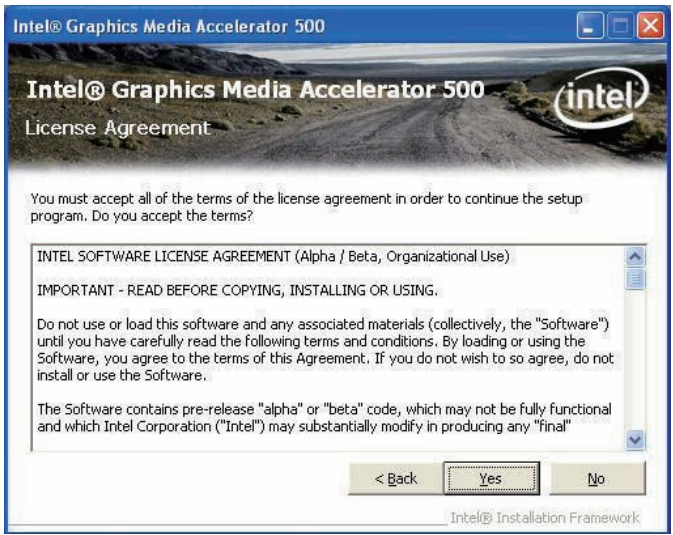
Intel® Graphics Media Accelerator 500

Intel® Graphics Media Accelerator 500

License Agreement

intel

You must accept all of the terms of the license agreement in order to continue the setup program. Do you accept the terms?

INTEL SOFTWARE LICENSE AGREEMENT (Alpha / Beta, Organizational Use)

IMPORTANT - READ BEFORE COPYING, INSTALLING OR USING.

Do not use or load this software and any associated materials (collectively, the "Software") until you have carefully read the following terms and conditions. By loading or using the Software, you agree to the terms of this Agreement. If you do not wish to so agree, do not install or use the Software.

The Software contains pre-release "alpha" or "beta" code, which may not be fully functional and which Intel Corporation ("Intel") may substantially modify in producing any "final"

< Back

Yes

No

Intel® Installation Framework